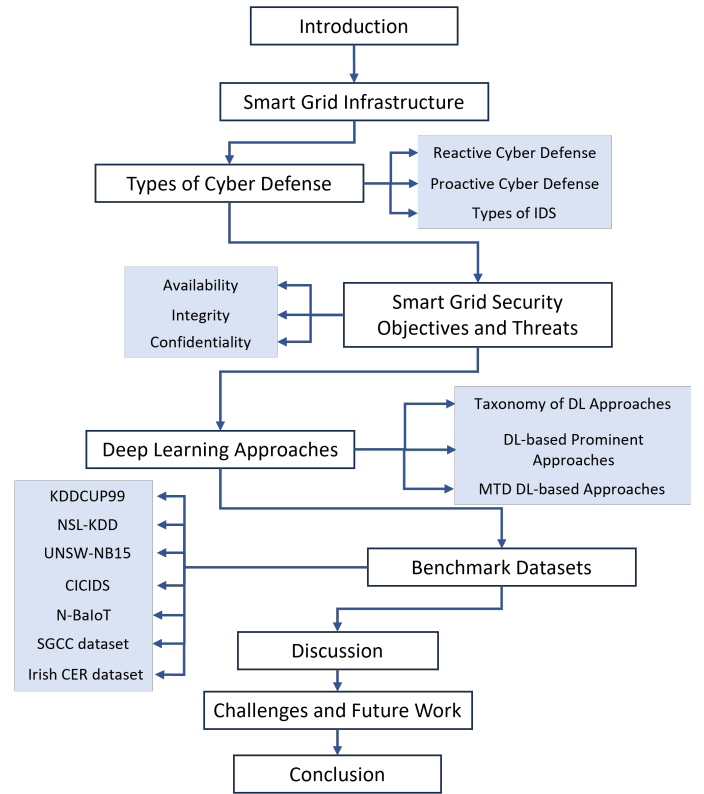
Introduction

Smart Grid Infrastructure

Types of Cyber Defense

Reactive Cyber Defense
Proactive Cyber Defense
Types of IDS

Availability
Integrity
Confidentiality

Smart Grid Security Objectives and Threats

Deep Learning Approaches

Taxonomy of DL Approaches
DL-based Prominent Approaches
MTD DL-based Approaches

KDDCUP99
NSL-KDD
UNSW-NB15
CICIDS
N-BaIoT
SGCC dataset
Irish CER dataset

Benchmark Datasets

Discussion

Challenges and Future Work

Conclusion